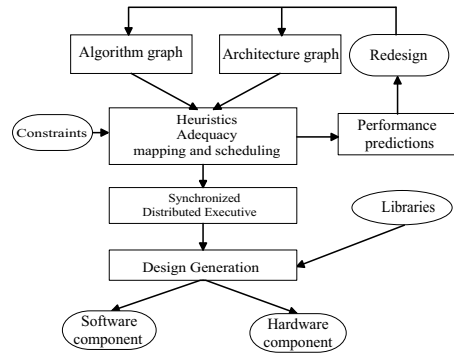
Algorithm graph

Architecture graph

Redesign

Constraints

Heuristics
Adequacy
mapping and scheduling

Performance predictions

Synchronized
Distributed Executive

Libraries

Design Generation

Software component

Hardware component